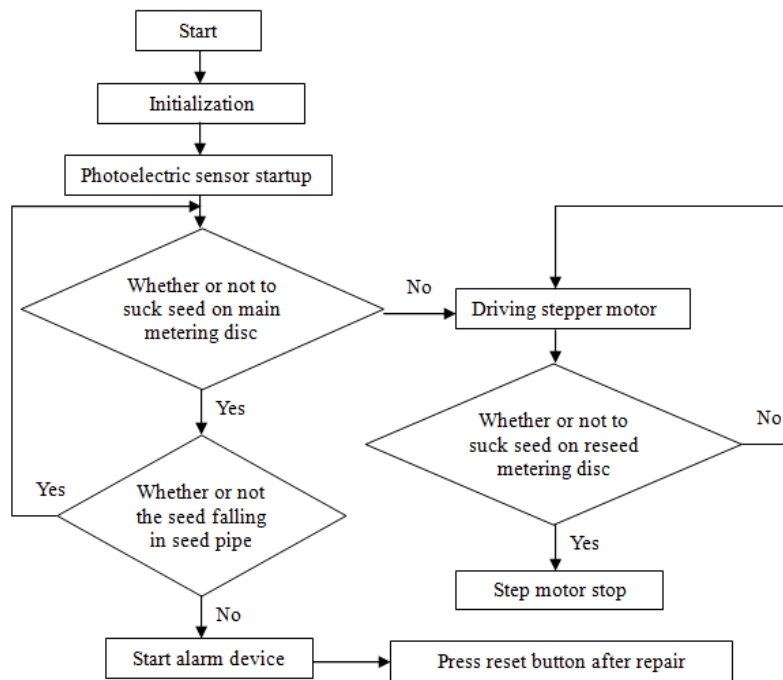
Start

Initialization

Photoelectric sensor startup

Whether or not to suck seed on main metering disc

No

Driving stepper motor

Yes

Whether or not to suck seed on reseed metering disc

No

Yes

Whether or not the seed falling in seed pipe

Yes

Step motor stop

No

Start alarm device

Press reset button after repair